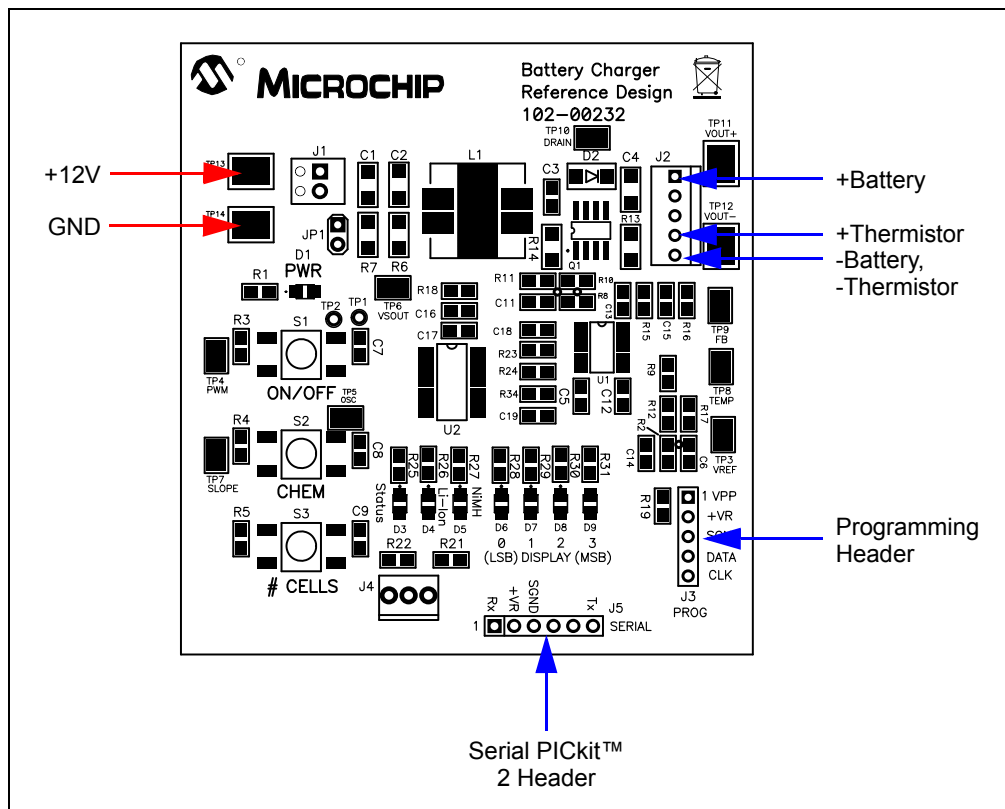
MICROCHIP

Battery Charger Reference Design 102-00232

TP10 DRAIN

TP11 VOUT+

TP12 VOUT-

+12V

GND

TP13

TP14

J1

C1 C2

L1

C3 D2 C4 J2

+Battery

+Thermistor

-Battery, -Thermistor

JP1

R7 R6

R13

R14

Q1

D1 PWR

R1

R18

R11 R10

R8

C11

C16

TP6 VSOUT

TP2 TP1

R3 S1

C7

C17

C18

R23

R24

R34

C19

C13

R15 C15 R16

TP9 FB

TP4 PWM

ON/OFF

TP5 OSC

U2

C5

U1

C12

R9

TP8 TEMP

R4 S2

C8

R25 R26 R27 R28 R29 R30 R31

R12 R17

R2

C14 C6

TP3 VREF

TP7 SLOPE

CHEM

Status Li-Ion NiMH

R5 S3

C9

D3 D4 D5 D6 D7 D8 D9

0 1 2 3

(LSB) DISPLAY (MSB)

R19

1 VPP

+VR

SG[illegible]

DATA

CLK

J3 PROG

Programming Header

R22 R21

# CELLS

J4

Rx +VR SGND Tx J5

1 SERIAL

Serial PICkit™ 2 Header